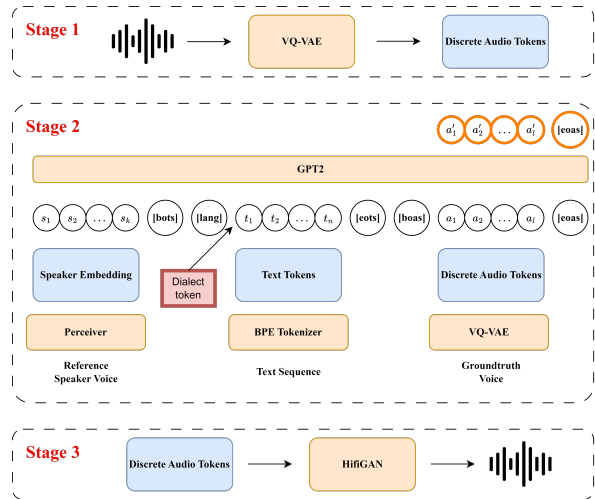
Stage 1

VQ-VAE

Discrete Audio Tokens

Stage 2

$a'_1$ $a'_2$ $\dots$ $a'_l$ [eoas]

GPT2

$s_1$ $s_2$ $\dots$ $s_k$ [bots] [lang] $t_1$ $t_2$ $\dots$ $t_n$ [eots] [boas] $a_1$ $a_2$ $\dots$ $a_l$ [eoas]

Speaker Embedding

Dialect token

Text Tokens

Discrete Audio Tokens

Perceiver

BPE Tokenizer

VQ-VAE

Reference Speaker Voice

Text Sequence

Groundtruth Voice

Stage 3

Discrete Audio Tokens

HifiGAN